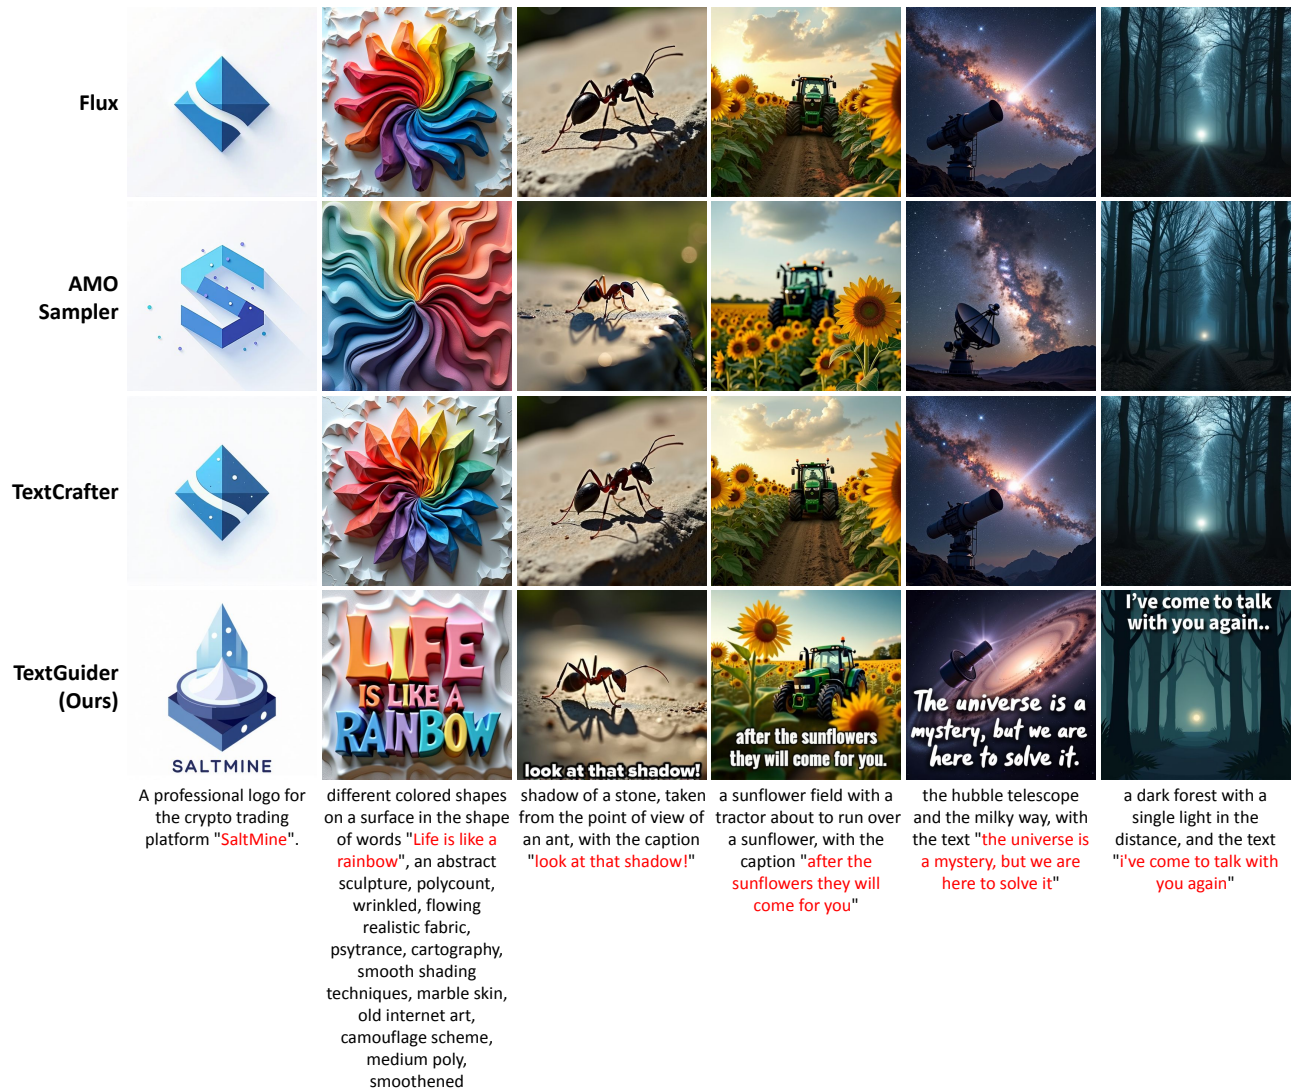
Flux

AMO Sampler

TextCrafter

TextGuider (Ours)

SALTMINE

LIFE IS LIKE A RAINBOW

look at that shadow!

after the sunflowers they will come for you.

The universe is a mystery, but we are here to solve it.

I've come to talk with you again..

A professional logo for the crypto trading platform "SaltMine".

different colored shapes on a surface in the shape of words "Life is like a rainbow", an abstract sculpture, polycount, wrinkled, flowing realistic fabric, psytrance, cartography, smooth shading techniques, marble skin, old internet art, camouflage scheme, medium poly, smoothened

shadow of a stone, taken from the point of view of an ant, with the caption "look at that shadow!"

a sunflower field with a tractor about to run over a sunflower, with the caption "after the sunflowers they will come for you"

the hubble telescope and the milky way, with the text "the universe is a mystery, but we are here to solve it"

a dark forest with a single light in the distance, and the text "i've come to talk with you again"